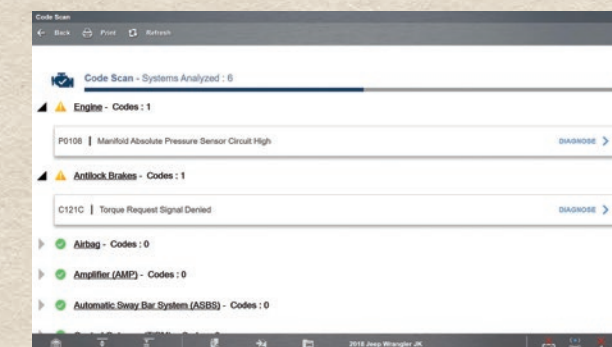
Code Scan

Back Print Refresh

Code Scan - Systems Analyzed : 6

Engine - Codes : 1

P0108 | Manifold Absolute Pressure Sensor Circuit High

DIAGNOSE

Antilock Brakes - Codes : 1

C121C | Torque Request Signal Denied

DIAGNOSE

Airbag - Codes : 0

Amplifier (AMP) - Codes : 0

Automatic Sway Bar System (ASBS) - Codes : 0

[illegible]

2018 Jeep Wrangler JK